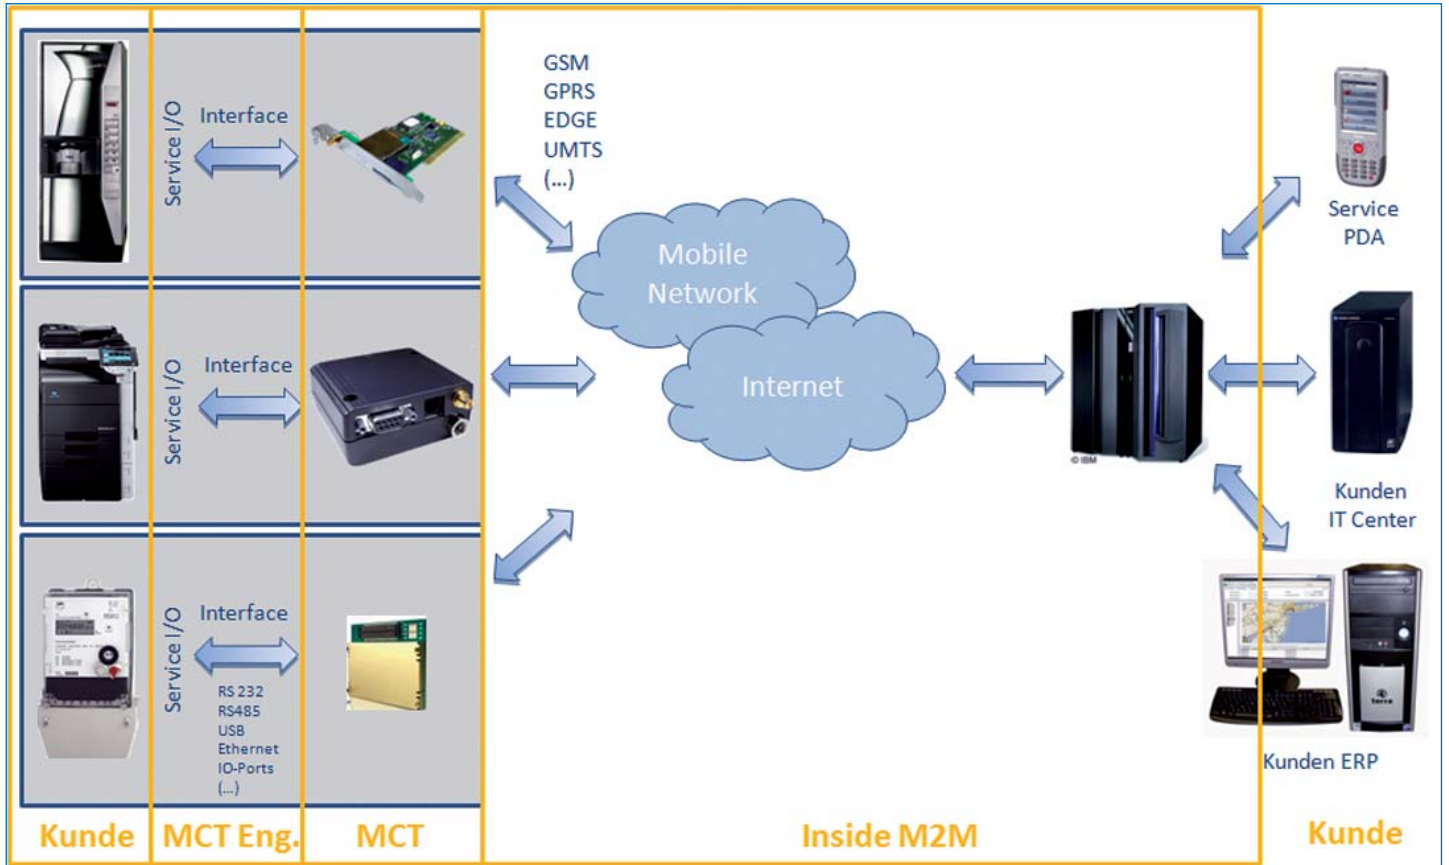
Service I/O
Interface

Service I/O
Interface

Service I/O
Interface
RS 232
RS485
USB
Ethernet
IO-Ports
(...)

GSM
GPRS
EDGE
UMTS
(...)

Mobile Network

Internet

© IBM

Service PDA

Kunden IT Center

Kunden ERP

Kunde
MCT Eng.
MCT
Inside M2M
Kunde